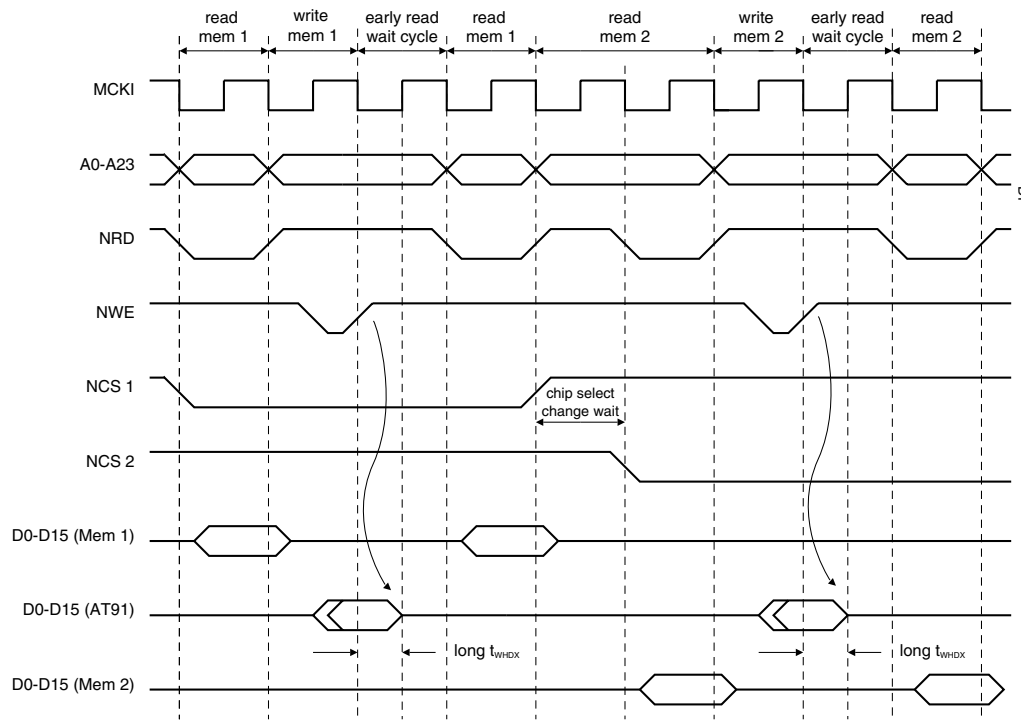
read mem 1

write mem 1

early read wait cycle

read mem 1

read mem 2

write mem 2

early read wait cycle

read mem 2

MCKI

A0-A23

NRD

NWE

NCS 1

chip select change wait

NCS 2

D0-D15 (Mem 1)

D0-D15 (AT91)

long $t_{WHDX}$

long $t_{WHDX}$

D0-D15 (Mem 2)